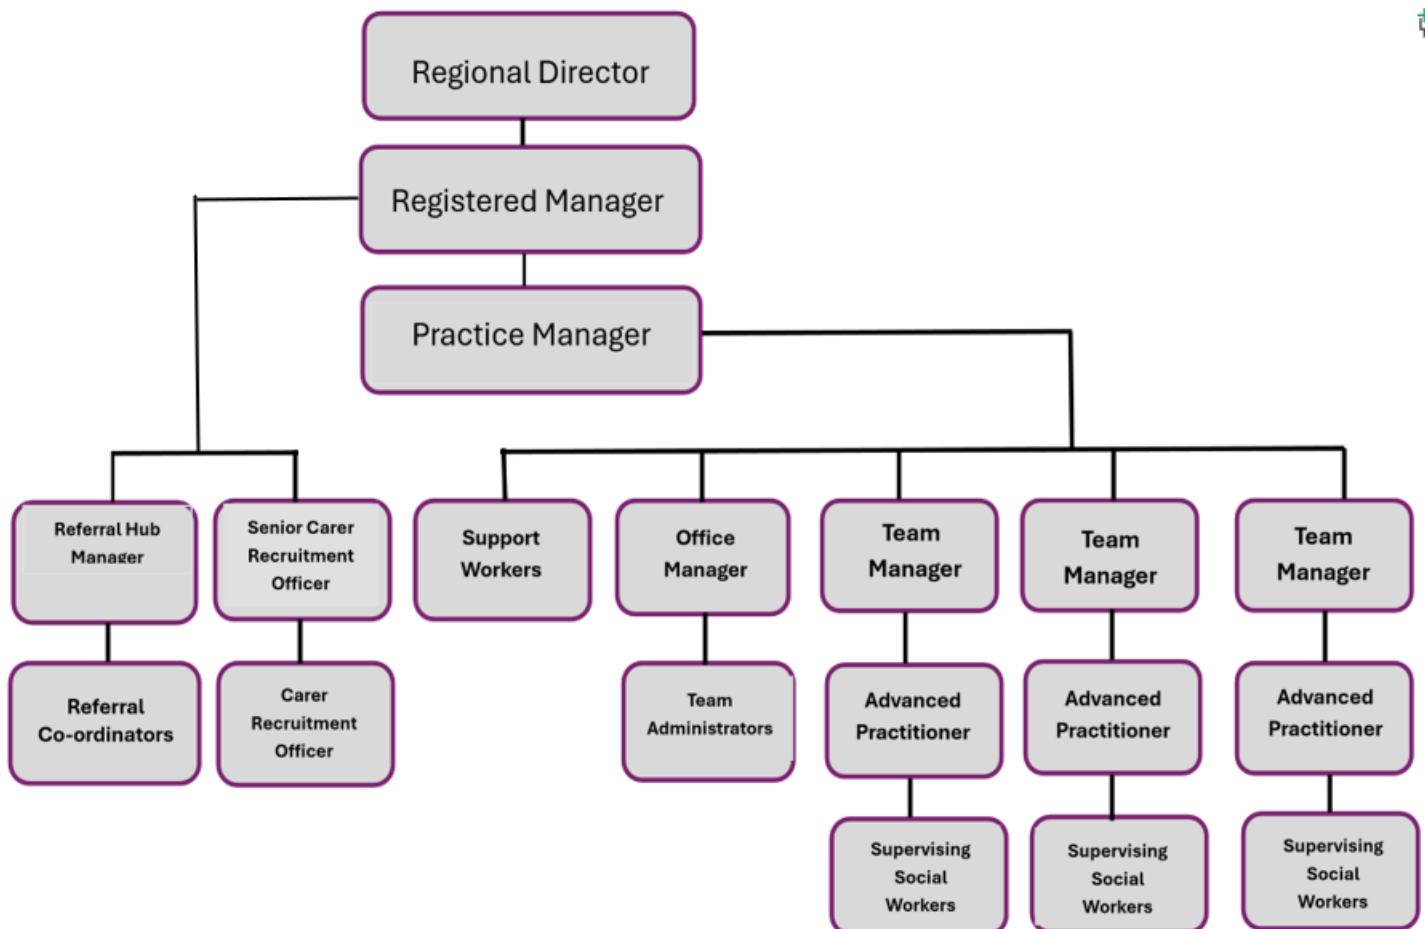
Regional Director

Registered Manager

Practice Manager

Referral Hub Manager

Senior Carer Recruitment Officer

Support Workers

Office Manager

Team Manager

Team Manager

Team Manager

Referral Co-ordinators

Carer Recruitment Officer

Team Administrators

Advanced Practitioner

Advanced Practitioner

Advanced Practitioner

Supervising Social Workers

Supervising Social Workers

Supervising Social Workers